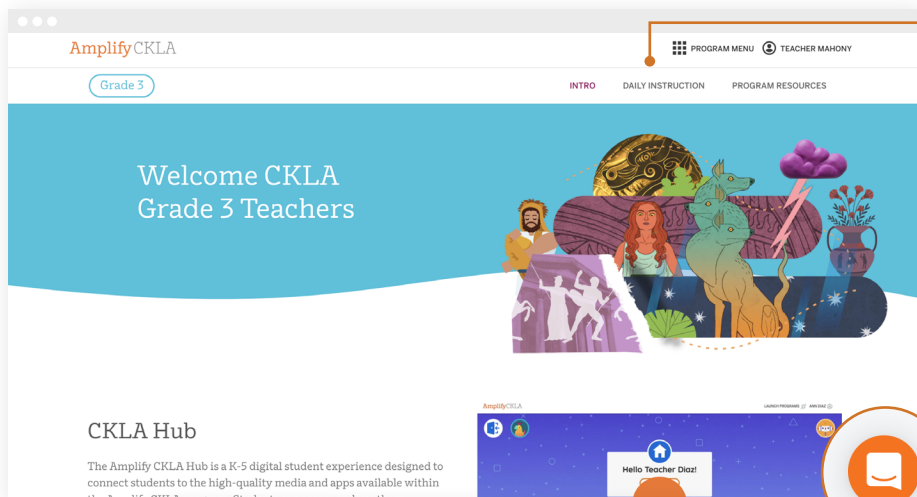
Amplify CKLA

PROGRAM MENU TEACHER MAHONY

Grade 3

INTRO DAILY INSTRUCTION PROGRAM RESOURCES

Welcome CKLA Grade 3 Teachers

CKLA Hub

The Amplify CKLA Hub is a K-5 digital student experience designed to connect students to the high-quality media and apps available within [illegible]

Amplify CKLA

LAUNCH PROGRAMS ANN DIAZ

Hello Teacher Diaz!